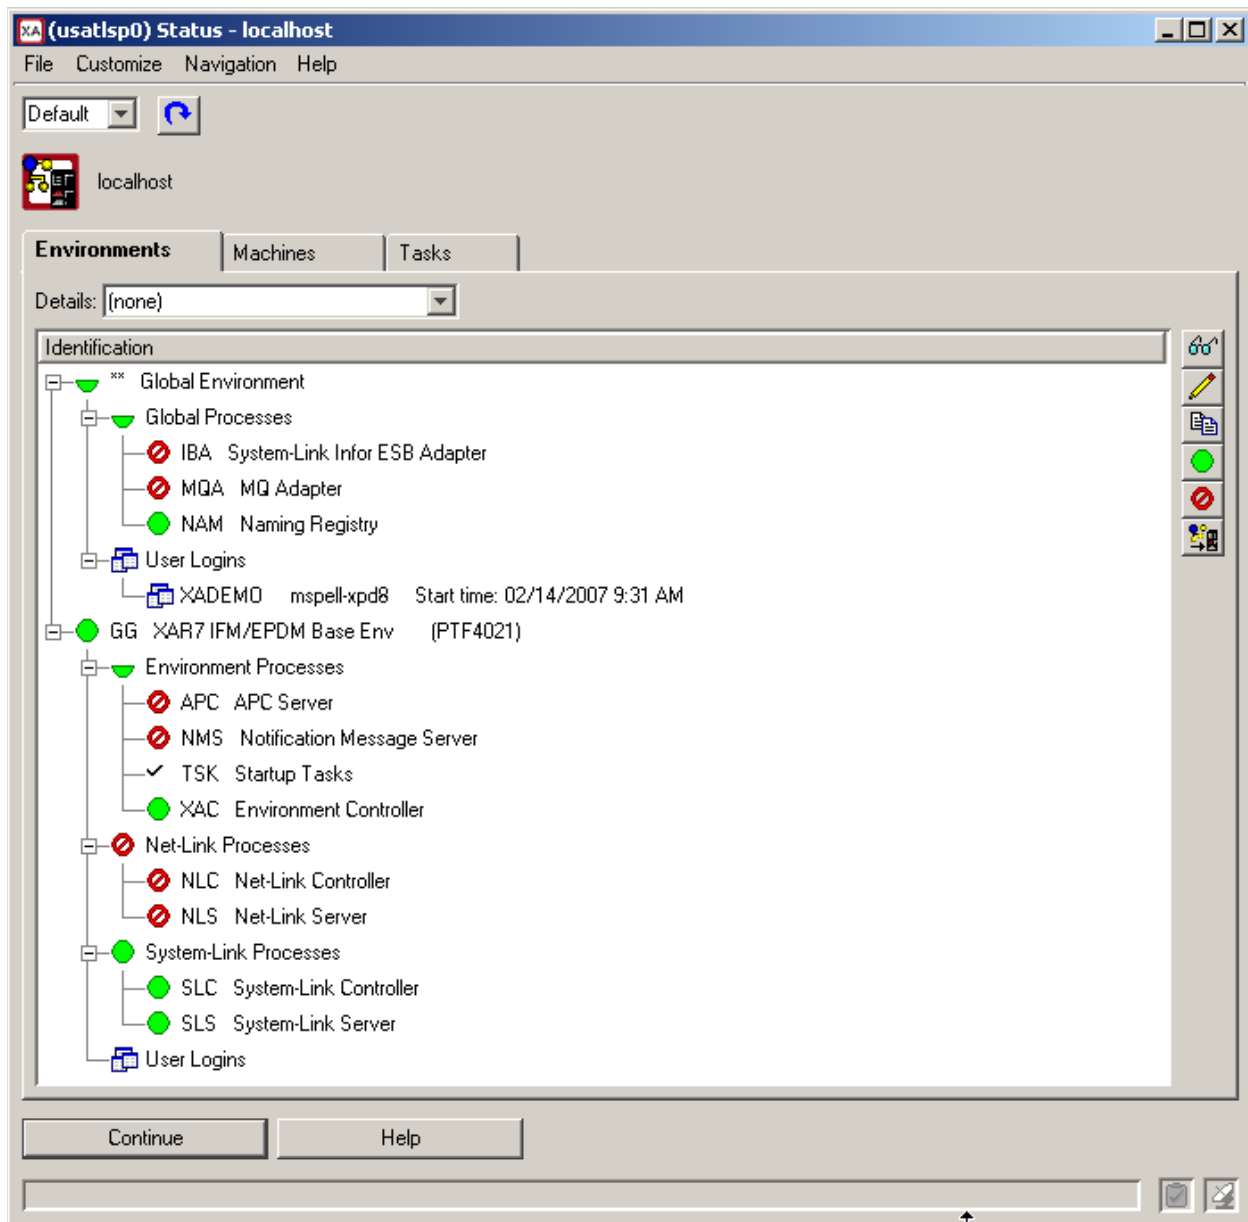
XA (usatlsp0) Status - localhost

File Customize Navigation Help

Default

localhost

Environments | Machines | Tasks

Details: (none)

Identification

** Global Environment
Global Processes
IBA System-Link Infor ESB Adapter
MQA MQ Adapter
NAM Naming Registry
User Logins
XADEMO mspell-xpd8 Start time: 02/14/2007 9:31 AM
GG XAR7 IFM/EPDM Base Env (PTF4021)
Environment Processes
APC APC Server
NMS Notification Message Server
TSK Startup Tasks
XAC Environment Controller
Net-Link Processes
NLC Net-Link Controller
NLS Net-Link Server
System-Link Processes
SLC System-Link Controller
SLS System-Link Server
User Logins

Continue | Help